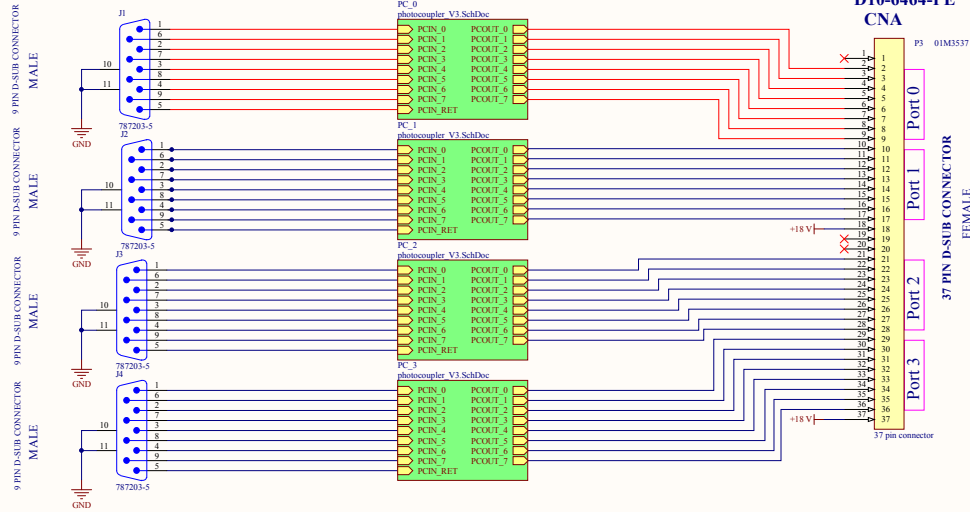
DIO-6464-PE
CNA

9 PIN D-SUB CONNECTOR
MALE
J1
1 6 2 7 3 8 4 9 5
10
11
GND
787203-5

PC_0
photocoupler_V3.SchDoc
PCIN_0 PCIN_1 PCIN_2 PCIN_3 PCIN_4 PCIN_5 PCIN_6 PCIN_7 PCIN_RET
PCOUT_0 PCOUT_1 PCOUT_2 PCOUT_3 PCOUT_4 PCOUT_5 PCOUT_6 PCOUT_7

9 PIN D-SUB CONNECTOR
MALE
J2
1 6 2 7 3 8 4 9 5
10
11
GND
787203-5

PC_1
photocoupler_V3.SchDoc
PCIN_0 PCIN_1 PCIN_2 PCIN_3 PCIN_4 PCIN_5 PCIN_6 PCIN_7 PCIN_RET
PCOUT_0 PCOUT_1 PCOUT_2 PCOUT_3 PCOUT_4 PCOUT_5 PCOUT_6 PCOUT_7

9 PIN D-SUB CONNECTOR
MALE
J3
1 6 2 7 3 8 4 9 5
10
11
GND
787203-5

PC_2
photocoupler_V3.SchDoc
PCIN_0 PCIN_1 PCIN_2 PCIN_3 PCIN_4 PCIN_5 PCIN_6 PCIN_7 PCIN_RET
PCOUT_0 PCOUT_1 PCOUT_2 PCOUT_3 PCOUT_4 PCOUT_5 PCOUT_6 PCOUT_7

9 PIN D-SUB CONNECTOR
MALE
J4
1 6 2 7 3 8 4 9 5
10
11
GND
787203-5

PC_3
photocoupler_V3.SchDoc
PCIN_0 PCIN_1 PCIN_2 PCIN_3 PCIN_4 PCIN_5 PCIN_6 PCIN_7 PCIN_RET
PCOUT_0 PCOUT_1 PCOUT_2 PCOUT_3 PCOUT_4 PCOUT_5 PCOUT_6 PCOUT_7

P3 01M3537
1 2 3 4 5 6 7 8 9 10 11 12 13 14 15 16 17 18 19 20 21 22 23 24 25 26 27 28 29 30 31 32 33 34 35 36 37
+18 V
+18 V
Port 0
Port 1
Port 2
Port 3
37 pin connector
37 PIN D-SUB CONNECTOR
FEMALE